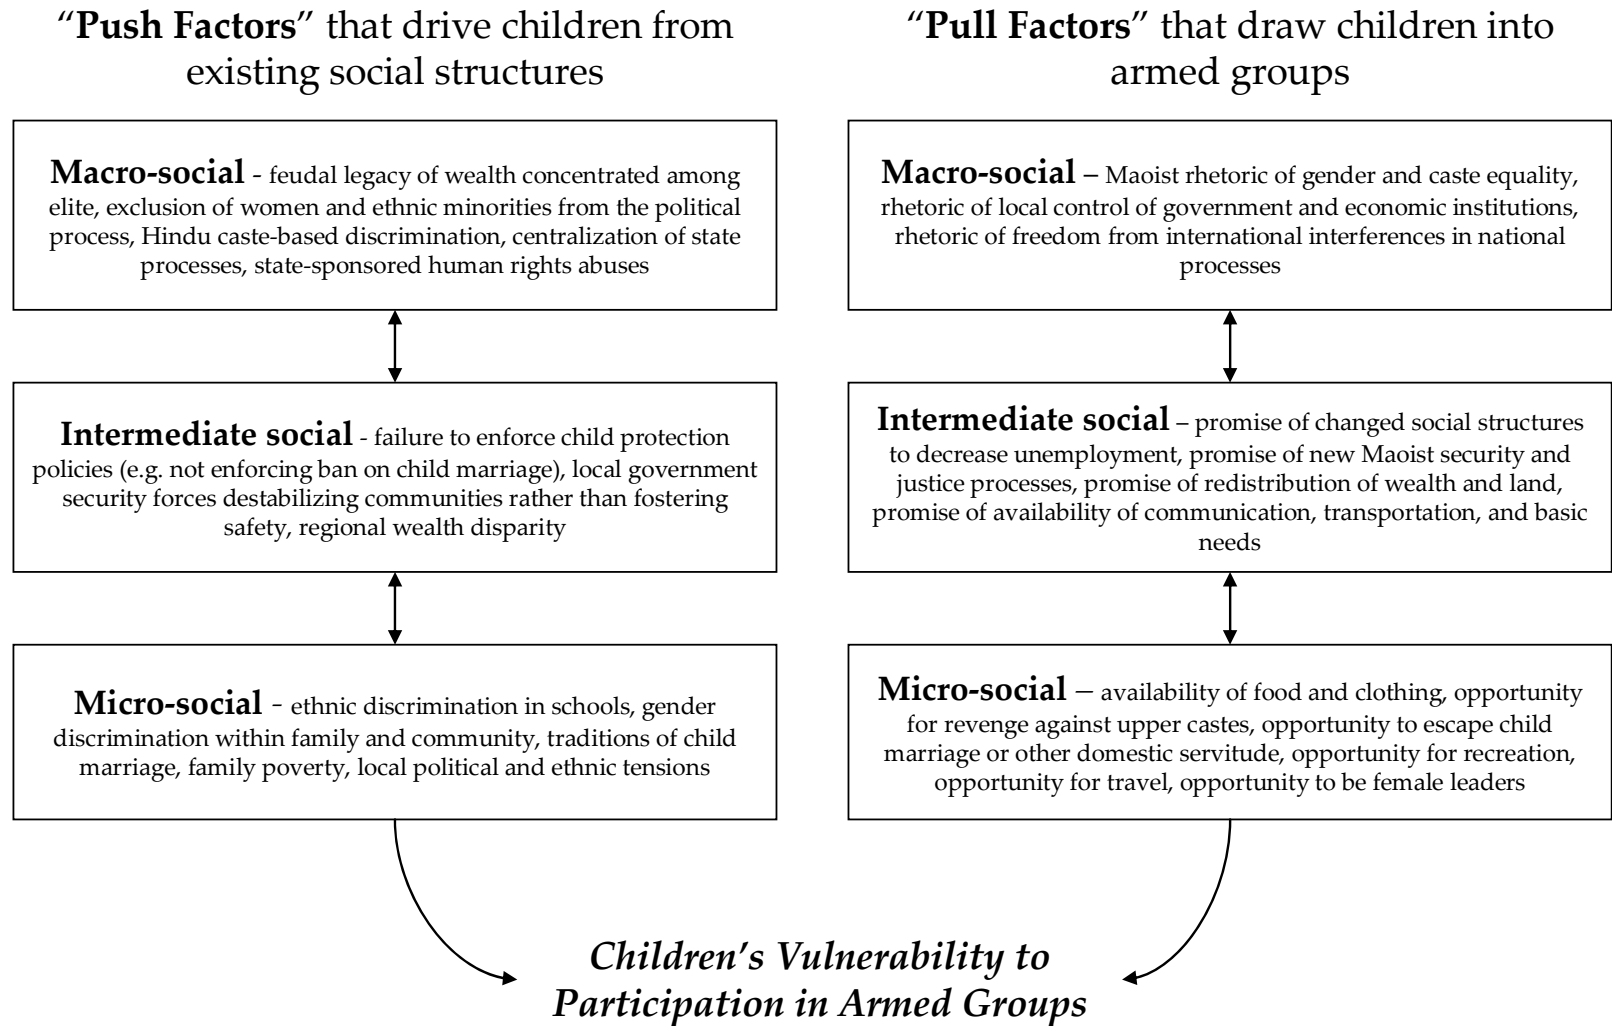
"**Push Factors**" that drive children from existing social structures

**Macro-social** - feudal legacy of wealth concentrated among elite, exclusion of women and ethnic minorities from the political process, Hindu caste-based discrimination, centralization of state processes, state-sponsored human rights abuses

**Intermediate social** - failure to enforce child protection policies (e.g. not enforcing ban on child marriage), local government security forces destabilizing communities rather than fostering safety, regional wealth disparity

**Micro-social** - ethnic discrimination in schools, gender discrimination within family and community, traditions of child marriage, family poverty, local political and ethnic tensions

"**Pull Factors**" that draw children into armed groups

**Macro-social** – Maoist rhetoric of gender and caste equality, rhetoric of local control of government and economic institutions, rhetoric of freedom from international interferences in national processes

**Intermediate social** – promise of changed social structures to decrease unemployment, promise of new Maoist security and justice processes, promise of redistribution of wealth and land, promise of availability of communication, transportation, and basic needs

**Micro-social** – availability of food and clothing, opportunity for revenge against upper castes, opportunity to escape child marriage or other domestic servitude, opportunity for recreation, opportunity for travel, opportunity to be female leaders

*Children's Vulnerability to Participation in Armed Groups*